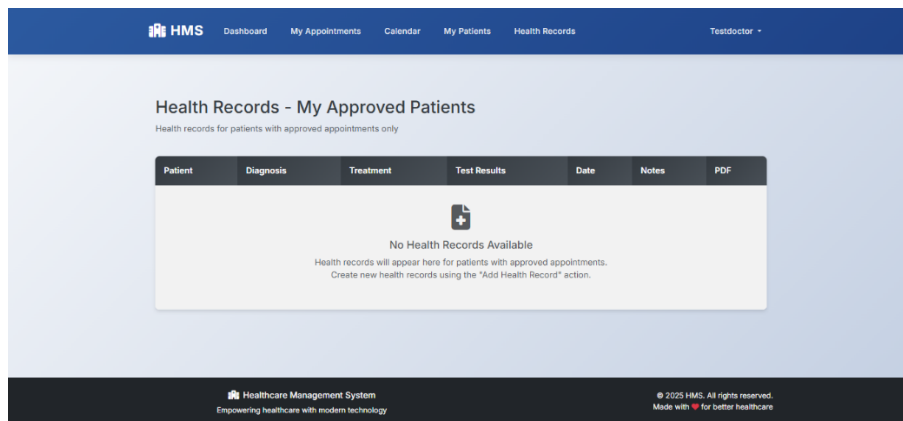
HMS Dashboard My Appointments Calendar My Patients Health Records Testdoctor

Health Records - My Approved Patients
Health records for patients with approved appointments only

| Patient | Diagnosis | Treatment | Test Results | Date | Notes | PDF |
|---|---|---|---|---|---|---|

No Health Records Available
Health records will appear here for patients with approved appointments.
Create new health records using the "Add Health Record" action.

Healthcare Management System
Empowering healthcare with modern technology

© 2025 HMS. All rights reserved.
Made with ♥ for better healthcare